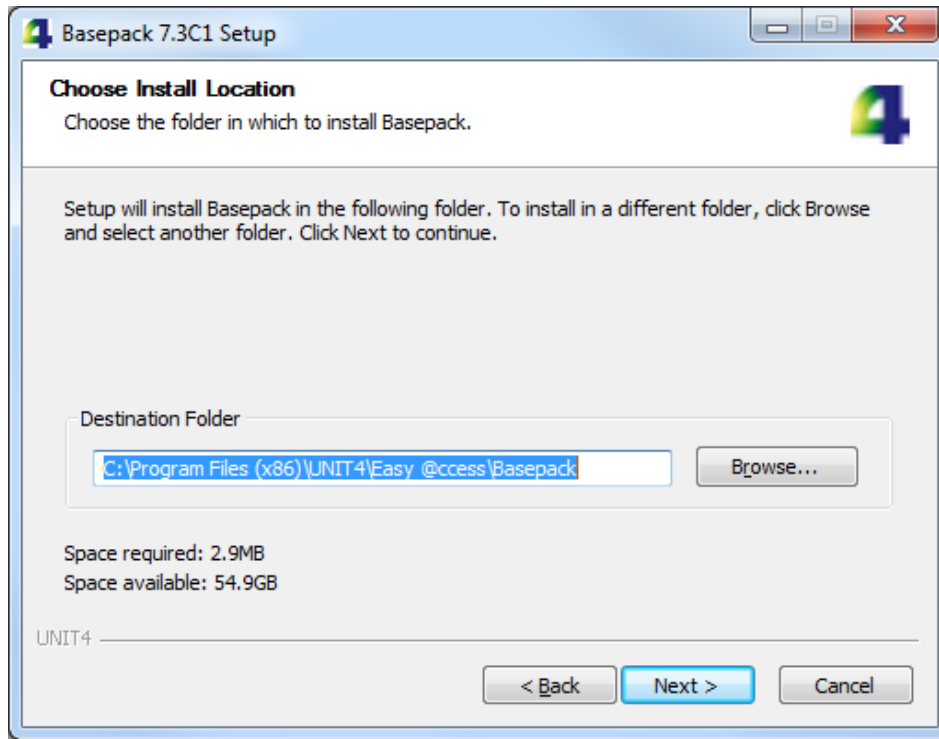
Basepack 7.3C1 Setup

Choose Install Location

Choose the folder in which to install Basepack.

Setup will install Basepack in the following folder. To install in a different folder, click Browse and select another folder. Click Next to continue.

Destination Folder

C:\Program Files (x86)\UNIT4\Easy @ccess\Basepack

Browse...

Space required: 2.9MB
Space available: 54.9GB

UNIT4

< Back

Next >

Cancel